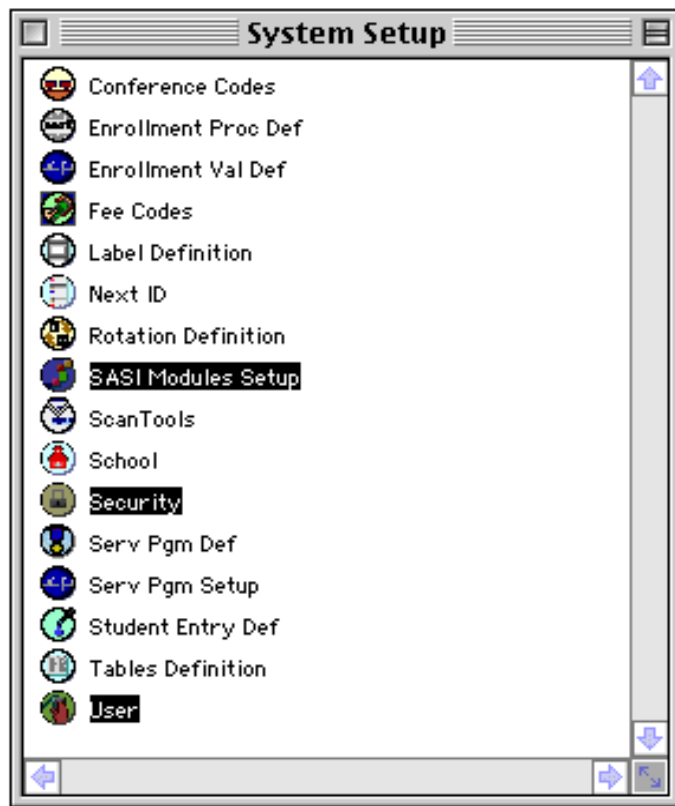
System Setup

Conference Codes
Enrollment Proc Def
Enrollment Val Def
Fee Codes
Label Definition
Next ID
Rotation Definition
SASI Modules Setup
ScanTools
School
Security
Serv Pgm Def
Serv Pgm Setup
Student Entry Def
Tables Definition
User